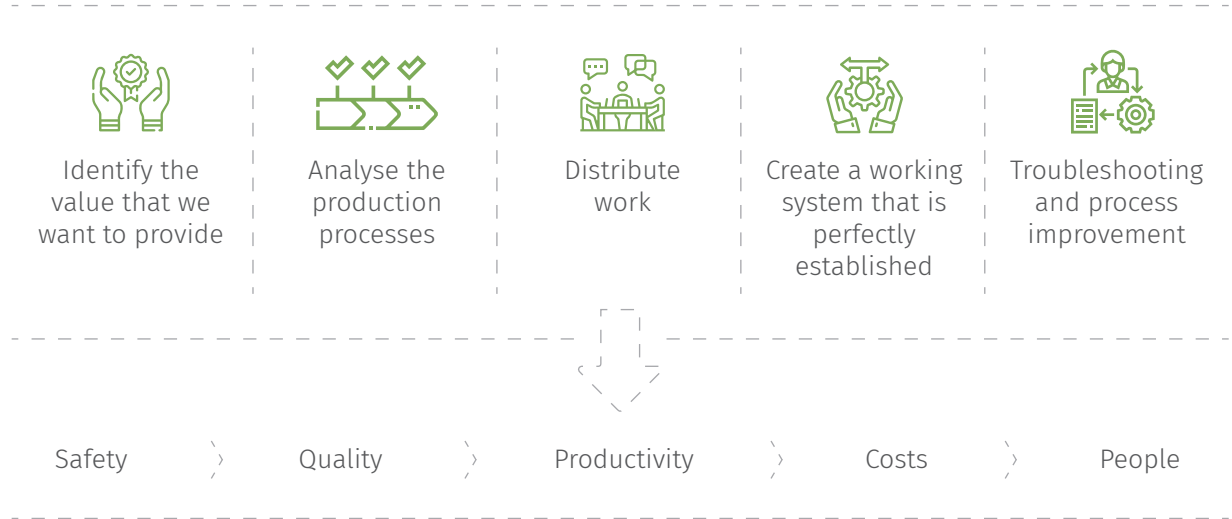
Identify the value that we want to provide

Analyse the production processes

Distribute work

Create a working system that is perfectly established

Troubleshooting and process improvement

Safety

Quality

Productivity

Costs

People